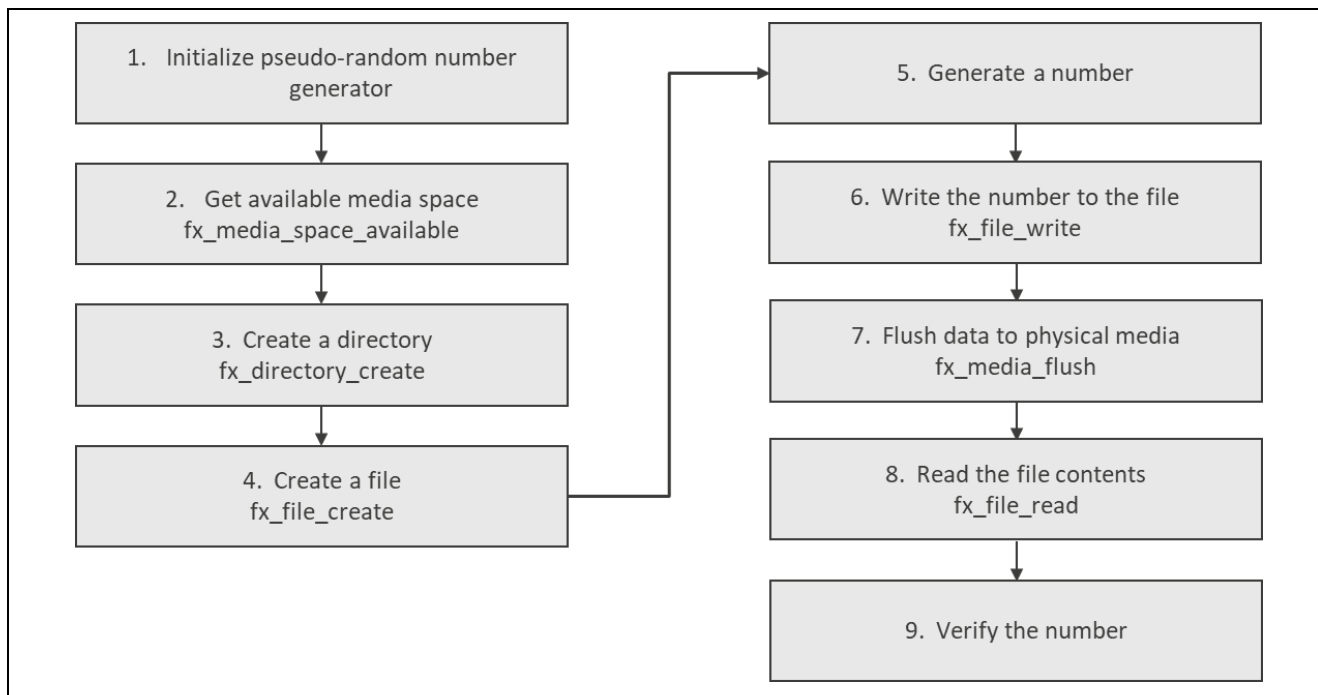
1. Initialize pseudo-random number generator

2. Get available media space
fx_media_space_available

3. Create a directory
fx_directory_create

4. Create a file
fx_file_create

5. Generate a number

6. Write the number to the file
fx_file_write

7. Flush data to physical media
fx_media_flush

8. Read the file contents
fx_file_read

9. Verify the number